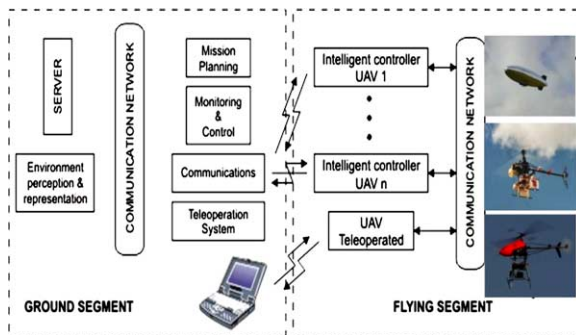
SERVER

COMMUNICATION NETWORK

Environment perception & representation

Mission Planning

Monitoring & Control

Communications

Teleoperation System

GROUND SEGMENT

Intelligent controller UAV 1

Intelligent controller UAV n

UAV Teleoperated

COMMUNICATION NETWORK

FLYING SEGMENT